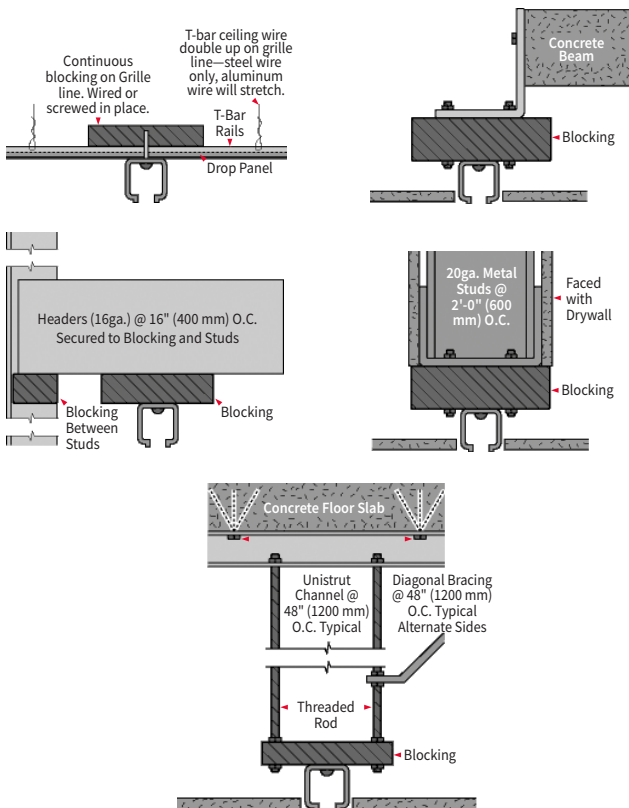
Continuous blocking on Grille line. Wired or screwed in place.

T-bar ceiling wire double up on grille line—steel wire only, aluminum wire will stretch.

T-Bar Rails

Drop Panel

Concrete Beam

Blocking

Headers (16ga.) @ 16" (400 mm) O.C. Secured to Blocking and Studs

Blocking Between Studs

Blocking

20ga. Metal Studs @ 2'-0" (600 mm) O.C.

Faced with Drywall

Blocking

Concrete Floor Slab

Unistrut Channel @ 48" (1200 mm) O.C. Typical

Diagonal Bracing @ 48" (1200 mm) O.C. Typical Alternate Sides

Threaded Rod

Blocking